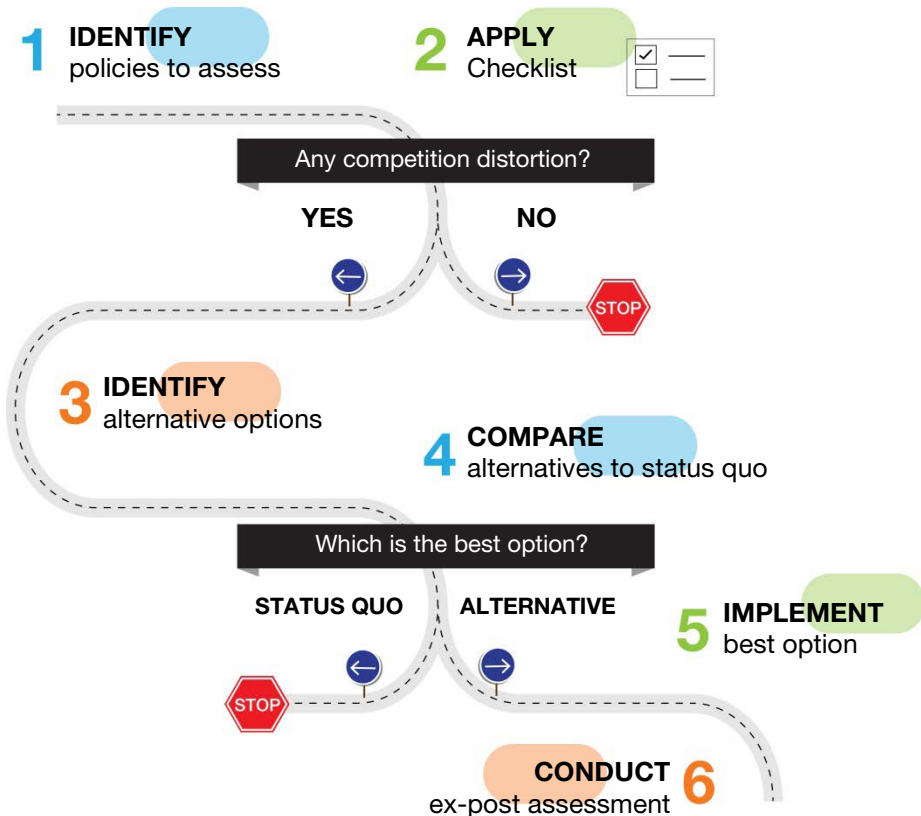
1 IDENTIFY
policies to assess

2 APPLY
Checklist

Any competition distortion?

YES

NO

STOP

3 IDENTIFY
alternative options

4 COMPARE
alternatives to status quo

Which is the best option?

STATUS QUO

ALTERNATIVE

5 IMPLEMENT
best option

STOP

CONDUCT 6
ex-post assessment